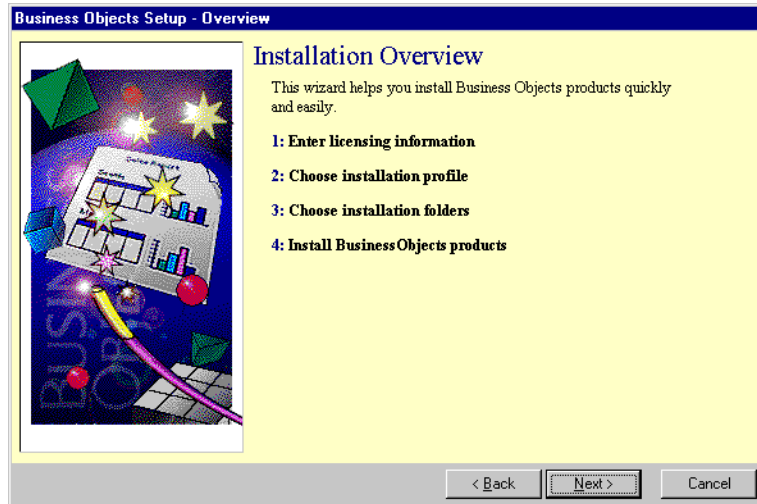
Business Objects Setup - Overview

Installation Overview

This wizard helps you install Business Objects products quickly and easily.

1: Enter licensing information

2: Choose installation profile

3: Choose installation folders

4: Install BusinessObjects products

< Back

Next >

Cancel